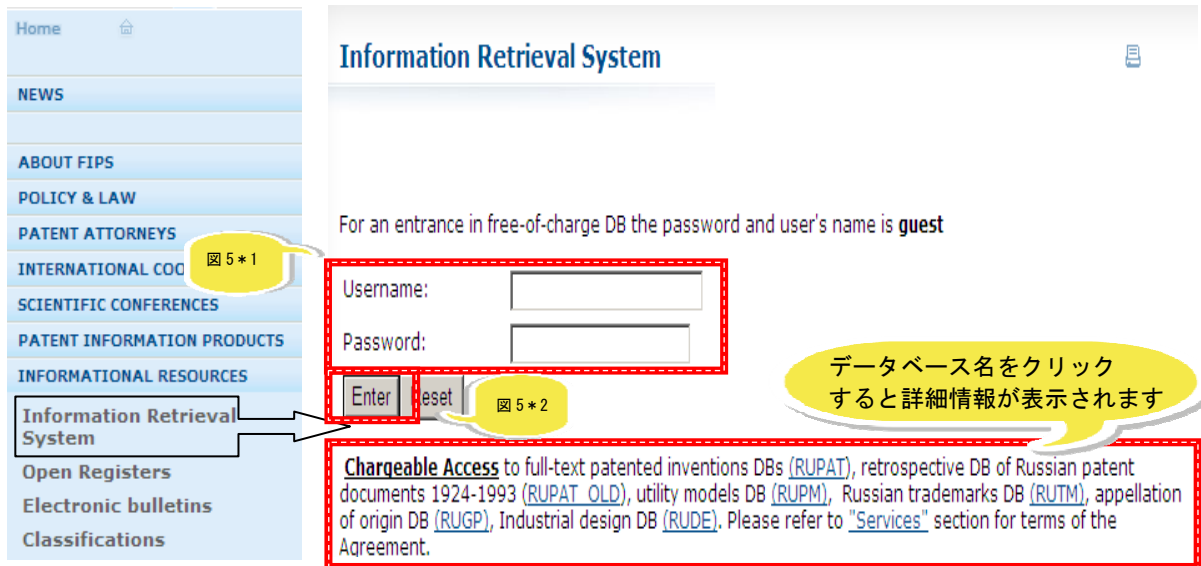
Home

NEWS

ABOUT FIPS

POLICY & LAW

PATENT ATTORNEYS

INTERNATIONAL COO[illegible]

SCIENTIFIC CONFERENCES

PATENT INFORMATION PRODUCTS

INFORMATIONAL RESOURCES

Information Retrieval System

Open Registers

Electronic bulletins

Classifications

Information Retrieval System

For an entrance in free-of-charge DB the password and user's name is **guest**

図５＊1

Username:

Password:

Enter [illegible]eset

図５＊2

データベース名をクリックすると詳細情報が表示されます

**Chargeable Access** to full-text patented inventions DBs (RUPAT), retrospective DB of Russian patent documents 1924-1993 (RUPAT_OLD), utility models DB (RUPM), Russian trademarks DB (RUTM), appellation of origin DB (RUGP), Industrial design DB (RUDE). Please refer to "Services" section for terms of the Agreement.